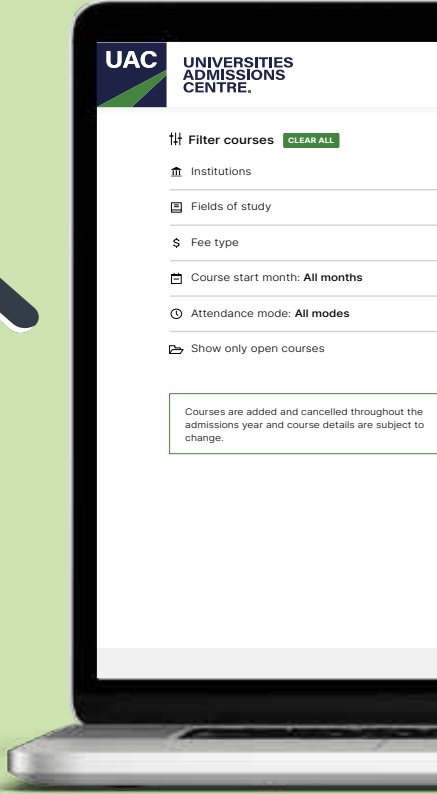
UAC

UNIVERSITIES ADMISSIONS CENTRE.

Filter courses CLEAR ALL

Institutions

Fields of study

Fee type

Course start month: All months

Attendance mode: All modes

Show only open courses

Courses are added and cancelled throughout the admissions year and course details are subject to change.